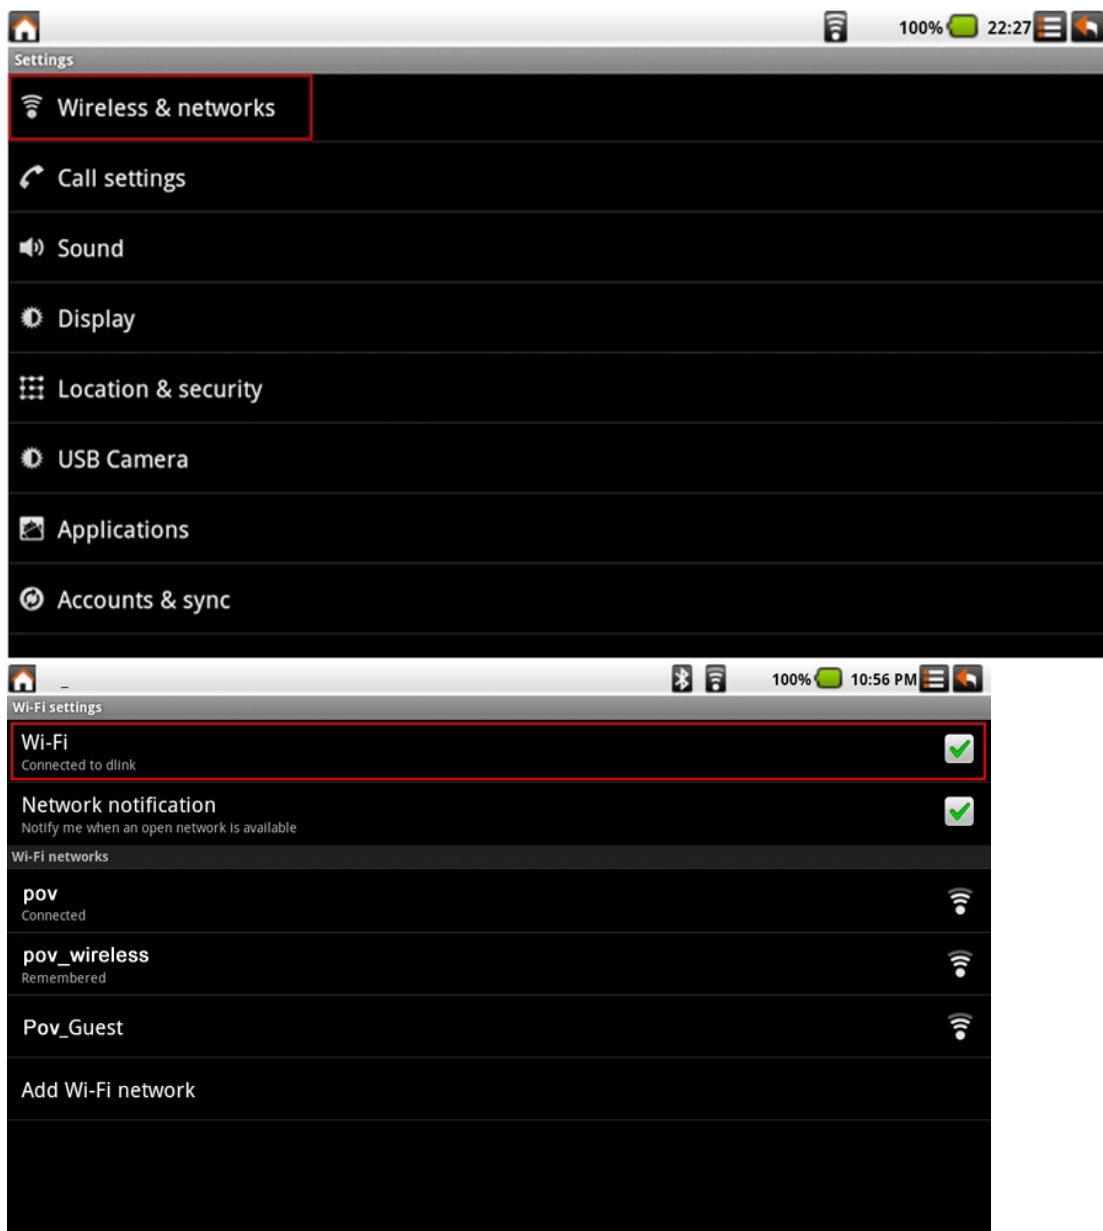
100% 22:27

Settings

Wireless & networks

Call settings

Sound

Display

Location & security

USB Camera

Applications

Accounts & sync

100% 10:56 PM

Wi-Fi settings

Wi-Fi
Connected to dlink

Network notification
Notify me when an open network is available

Wi-Fi networks

pov
Connected

pov_wireless
Remembered

Pov_Guest

Add Wi-Fi network